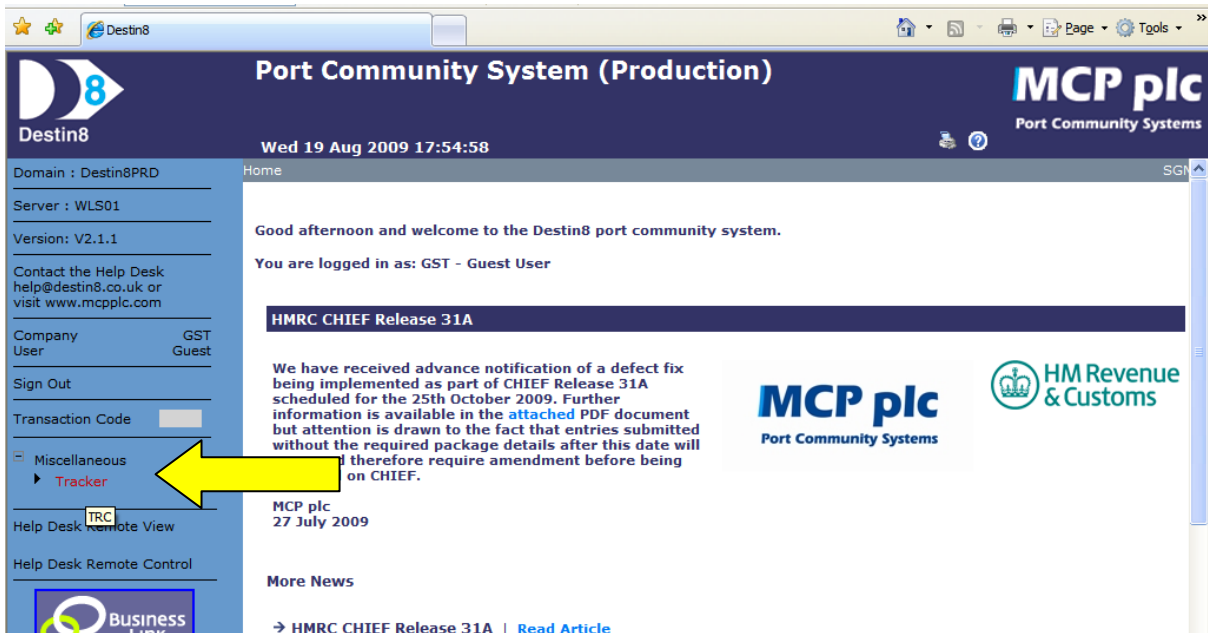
Destin8

Page ▾ Tools ▾ »

8
Destin8

Port Community System (Production)

Wed 19 Aug 2009 17:54:58

MCP plc
Port Community Systems

Domain : Destin8PRD

Server : WLS01

Version: V2.1.1

Contact the Help Desk help@destin8.co.uk or visit www.mcpplc.com

Company GST
User Guest

Sign Out

Transaction Code

Miscellaneous
Tracker

TRC
Help Desk Remote View

Help Desk Remote Control

Business Link

Home SGN

Good afternoon and welcome to the Destin8 port community system.

You are logged in as: GST - Guest User

HMRC CHIEF Release 31A

We have received advance notification of a defect fix being implemented as part of CHIEF Release 31A scheduled for the 25th October 2009. Further information is available in the attached PDF document but attention is drawn to the fact that entries submitted without the required package details after this date will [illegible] therefore require amendment before being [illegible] on CHIEF.

MCP plc
Port Community Systems

HM Revenue & Customs

MCP plc
27 July 2009

More News

→ HMRC CHIEF Release 31A | Read Article